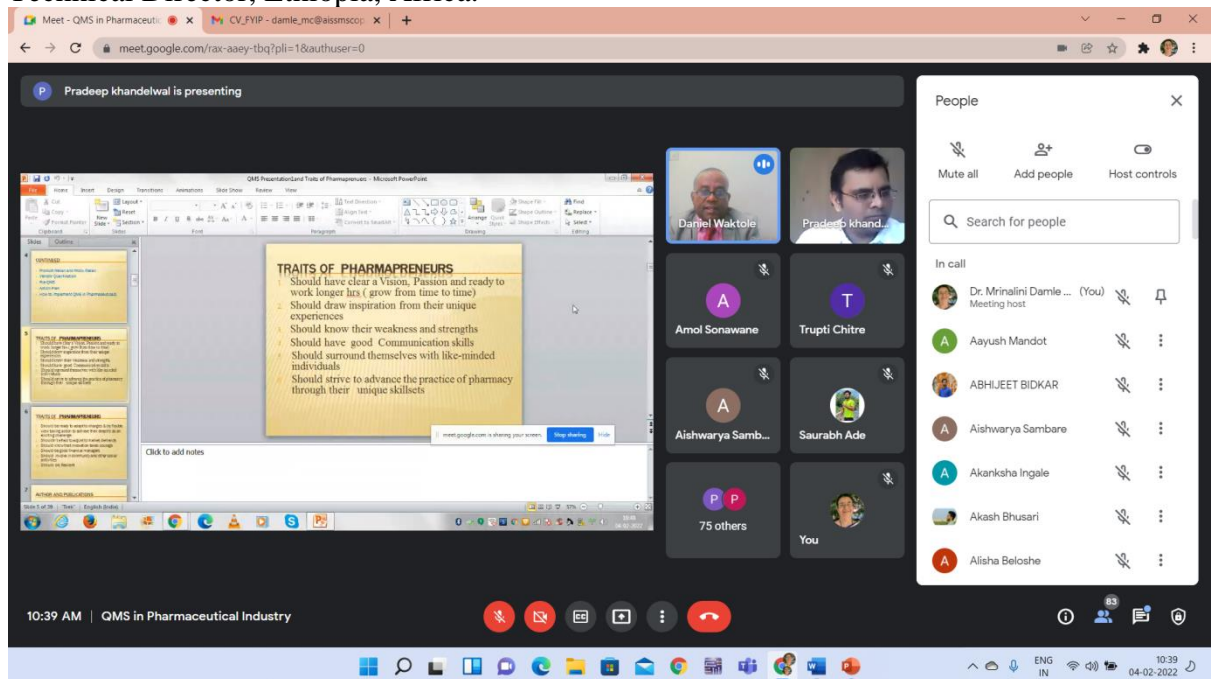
Technical Director, Ethiopia, Africa.

Meet - QMS in Pharmaceutic
CV_FYIP - damle_mc@aissmscop

meet.google.com/rax-aaey-tbq?pli=1&authuser=0

Pradeep khandelwal is presenting

QMS Presentationand Traits of Pharmapreneurs - Microsoft PowerPoint

TRAITS OF PHARMAPRENEURS
Should have clear a Vision, Passion and ready to work longer hrs ( grow from time to time)
Should draw inspiration from their unique experiences
Should know their weakness and strengths
Should have good Communication skills
Should surround themselves with like-minded individuals
Should strive to advance the practice of pharmacy through their unique skillsets

Click to add notes

meet.google.com is sharing your screen. Stop sharing Hide

Daniel Waktole
Pradeep khand...
Amol Sonawane
Trupti Chitre
Aishwarya Samb...
Saurabh Ade
75 others
You

People
Mute all
Add people
Host controls
Search for people
In call
Dr. Mrinalini Damle ... (You)
Meeting host
Aayush Mandot
ABHIJEET BIDKAR
Aishwarya Sambare
Akanksha Ingale
Akash Bhusari
Alisha Beloshe

10:39 AM | QMS in Pharmaceutical Industry

83

ENG IN
10:39
04-02-2022